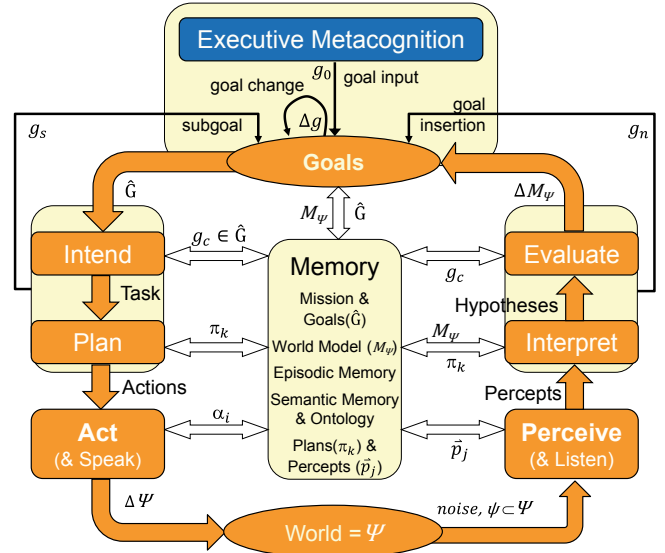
Executive Metacognition

goal change
$g_0$
goal input
$\Delta g$
subgoal
goal insertion
$g_s$
$g_n$

Goals

$\hat{G}$
$\Delta M_\Psi$
$M_\Psi$
$\hat{G}$

Intend
$g_c \in \hat{G}$
Task
Plan
$\pi_k$
Actions
Act
(& Speak)
$\alpha_i$

Memory
Mission & Goals($\hat{G}$)
World Model ($M_\Psi$)
Episodic Memory
Semantic Memory & Ontology
Plans($\pi_k$) & Percepts ($\vec{p}_j$)

Evaluate
$g_c$
Hypotheses
$M_\Psi$
Interpret
$\pi_k$
Percepts
Perceive
(& Listen)
$\vec{p}_j$

$\Delta\Psi$
World = $\Psi$
noise, $\psi \subset \Psi$